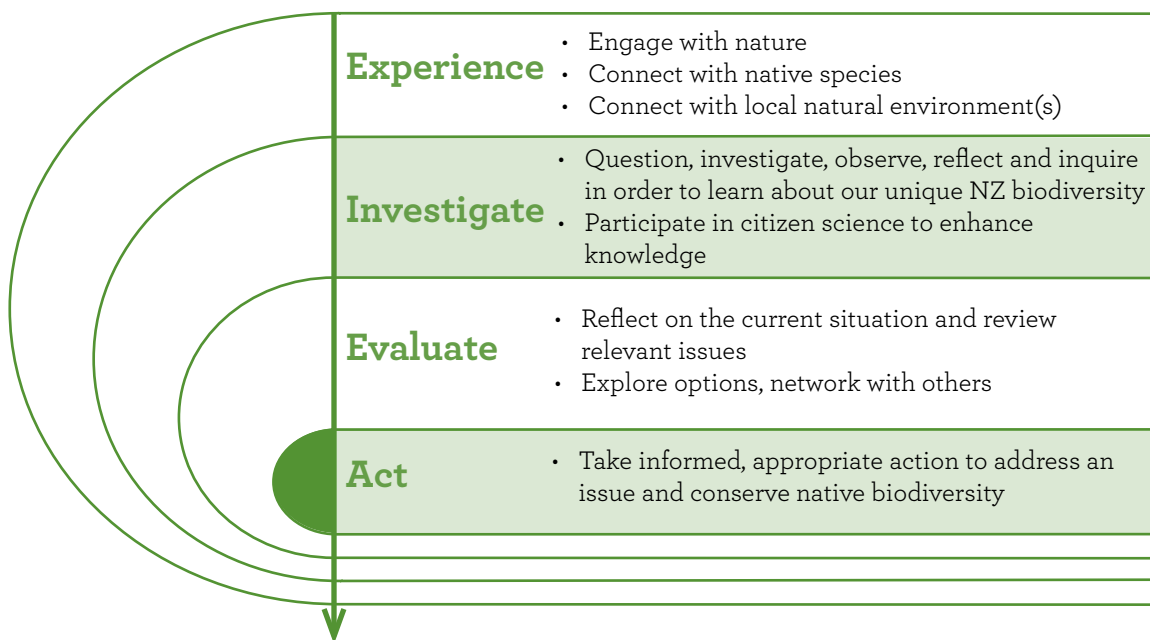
Experience

- Engage with nature
- Connect with native species
- Connect with local natural environment(s)

Investigate

- Question, investigate, observe, reflect and inquire in order to learn about our unique NZ biodiversity
- Participate in citizen science to enhance knowledge

Evaluate

- Reflect on the current situation and review relevant issues
- Explore options, network with others

Act

- Take informed, appropriate action to address an issue and conserve native biodiversity